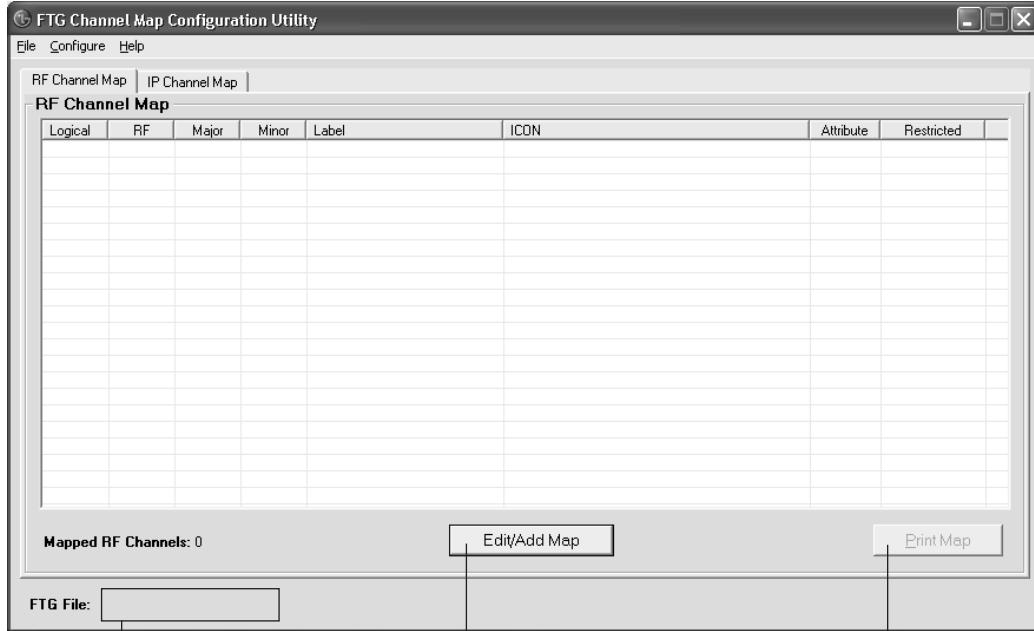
FTG Channel Map Configuration Utility

File Configure Help

RF Channel Map | IP Channel Map

RF Channel Map

| Logical | RF | Major | Minor | Label | ICON | Attribute | Restricted |
|---|---|---|---|---|---|---|---|

Mapped RF Channels: 0

Edit/Add Map

Print Map

FTG File: